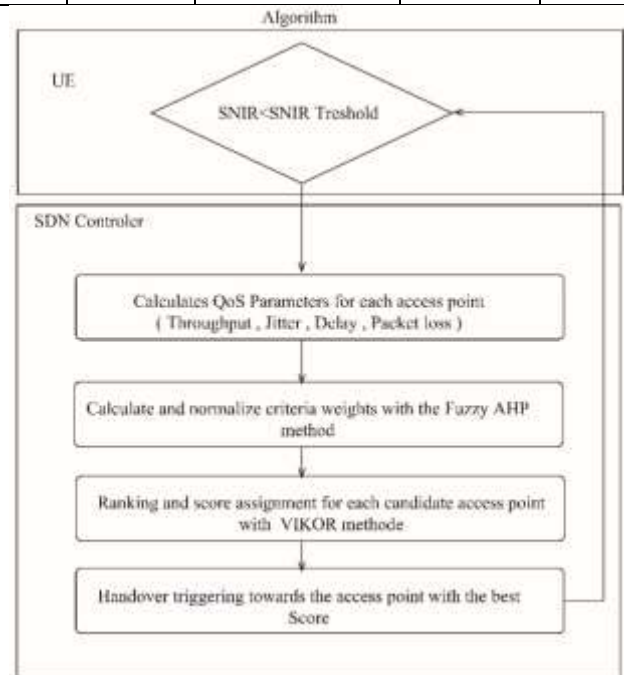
Algorithm

UE

SNIR<SNIR Treshold

SDN Controler

Calculates QoS Parameters for each access point ( Throughput , Jitter , Delay , Packet loss )

Calculate and normalize criteria weights with the Fuzzy AHP method

Ranking and score assignment for each candidate access point with VIKOR methode

Handover triggering towards the access point with the best Score